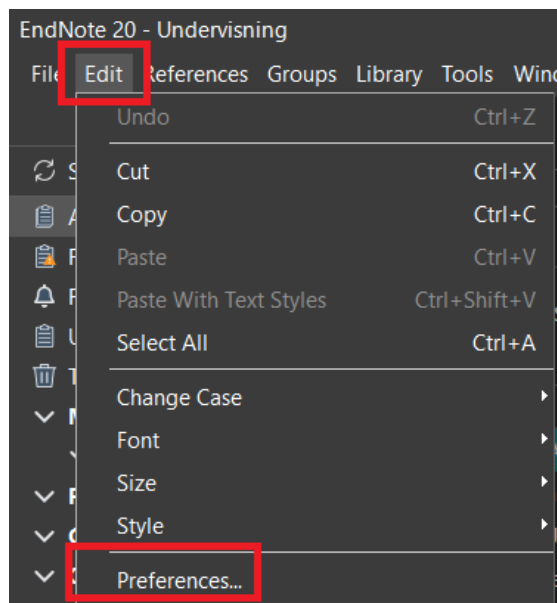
EndNote 20 - Undervisning

File Edit References Groups Library Tools Wind

Undo Ctrl+Z

Cut Ctrl+X

Copy Ctrl+C

Paste Ctrl+V

Paste With Text Styles Ctrl+Shift+V

Select All Ctrl+A

Change Case

Font

Size

Style

Preferences...